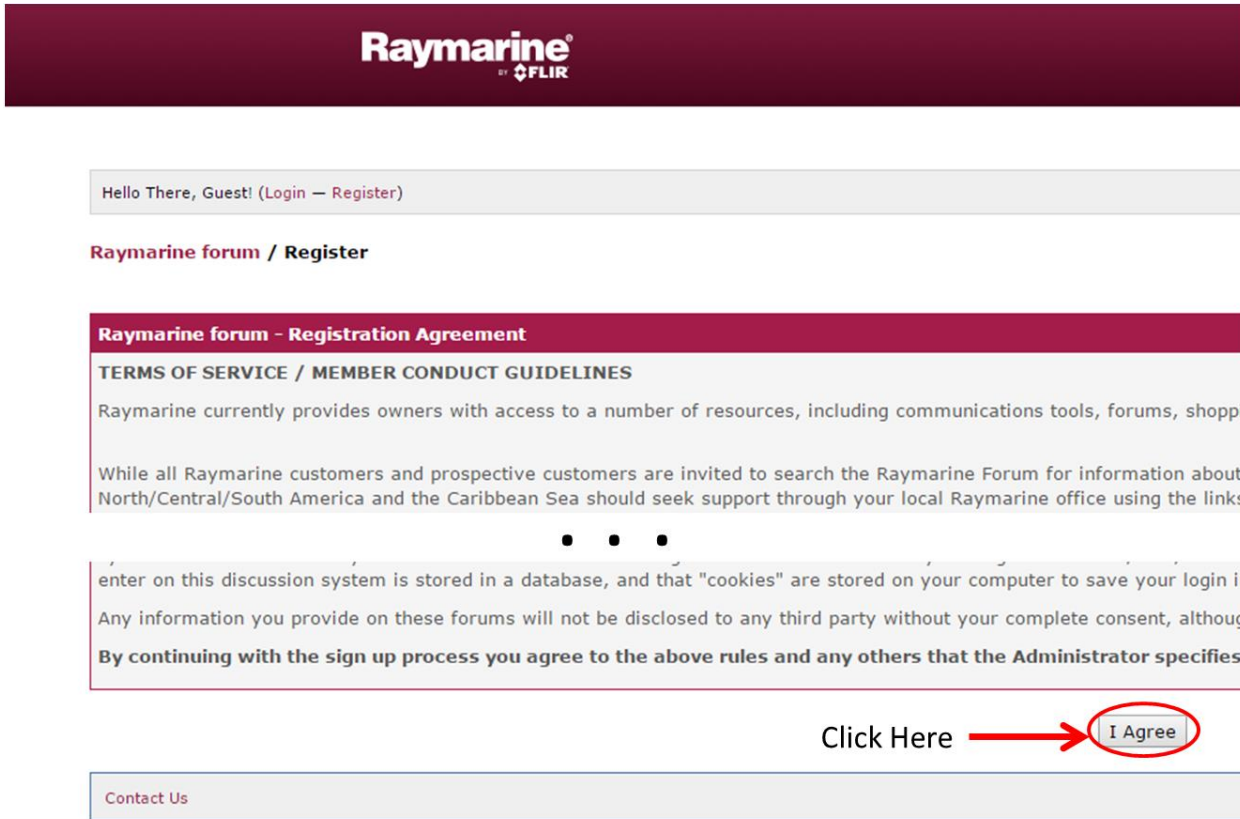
Raymarine®
BY FLIR

Hello There, Guest! (Login — Register)

Raymarine forum / Register

Raymarine forum - Registration Agreement

TERMS OF SERVICE / MEMBER CONDUCT GUIDELINES

Raymarine currently provides owners with access to a number of resources, including communications tools, forums, shopp

While all Raymarine customers and prospective customers are invited to search the Raymarine Forum for information about North/Central/South America and the Caribbean Sea should seek support through your local Raymarine office using the links

• • •

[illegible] enter on this discussion system is stored in a database, and that "cookies" are stored on your computer to save your login i

Any information you provide on these forums will not be disclosed to any third party without your complete consent, althoug

By continuing with the sign up process you agree to the above rules and any others that the Administrator specifies

Click Here

I Agree

Contact Us